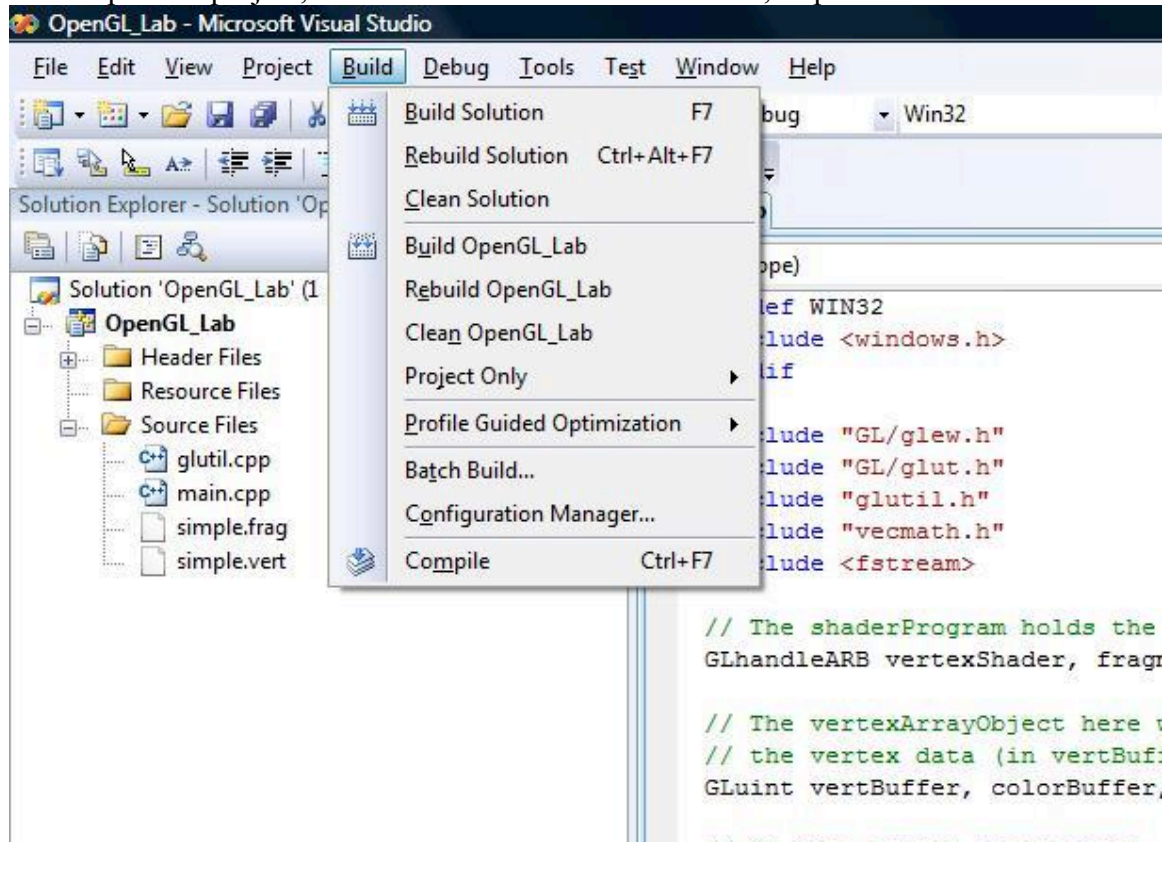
OpenGL_Lab - Microsoft Visual Studio

File Edit View Project Build Debug Tools Test Window Help

Build Solution F7
Rebuild Solution Ctrl+Alt+F7
Clean Solution
Build OpenGL_Lab
Rebuild OpenGL_Lab
Clean OpenGL_Lab
Project Only
Profile Guided Optimization
Batch Build...
Configuration Manager...
Compile Ctrl+F7

bug Win32

Solution Explorer - Solution 'Op

Solution 'OpenGL_Lab' (1
OpenGL_Lab
Header Files
Resource Files
Source Files
glutil.cpp
main.cpp
simple.frag
simple.vert

ope)
lef WIN32
lude <windows.h>
lif

lude "GL/glew.h"
lude "GL/glut.h"
lude "glutil.h"
lude "vecmath.h"
lude <fstream>

// The shaderProgram holds the
GLhandleARB vertexShader, fragr

// The vertexArrayObject here w
// the vertex data (in vertBuf
GLuint vertBuffer, colorBuffer,